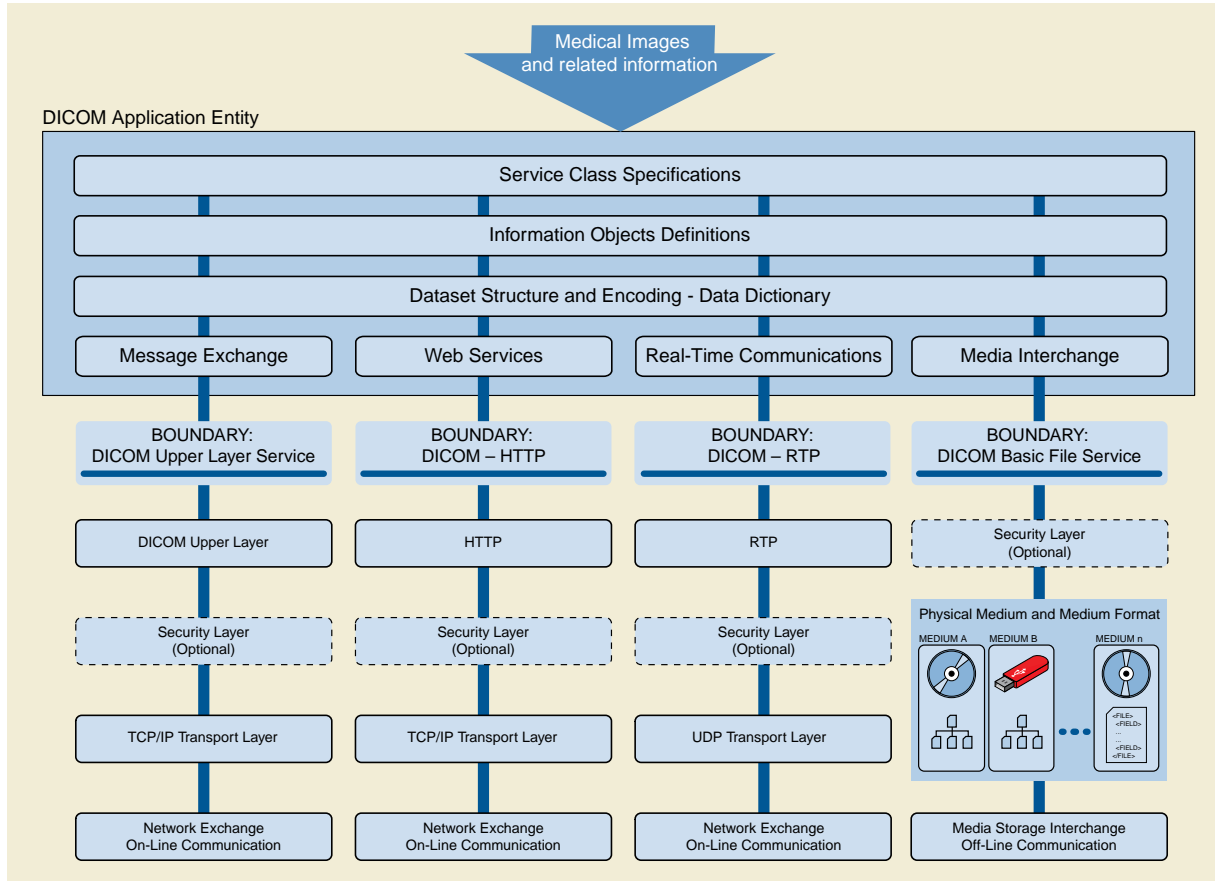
Medical Images
and related information

DICOM Application Entity

Service Class Specifications

Information Objects Definitions

Dataset Structure and Encoding - Data Dictionary

Message Exchange

Web Services

Real-Time Communications

Media Interchange

BOUNDARY:
DICOM Upper Layer Service

BOUNDARY:
DICOM – HTTP

BOUNDARY:
DICOM – RTP

BOUNDARY:
DICOM Basic File Service

DICOM Upper Layer

HTTP

RTP

Security Layer
(Optional)

Physical Medium and Medium Format

MEDIUM A

MEDIUM B

MEDIUM n

<FILE>
<FIELD>
...
...
<FIELD>
<FILE>

Security Layer
(Optional)

Security Layer
(Optional)

Security Layer
(Optional)

TCP/IP Transport Layer

TCP/IP Transport Layer

UDP Transport Layer

Network Exchange
On-Line Communication

Network Exchange
On-Line Communication

Network Exchange
On-Line Communication

Media Storage Interchange
Off-Line Communication